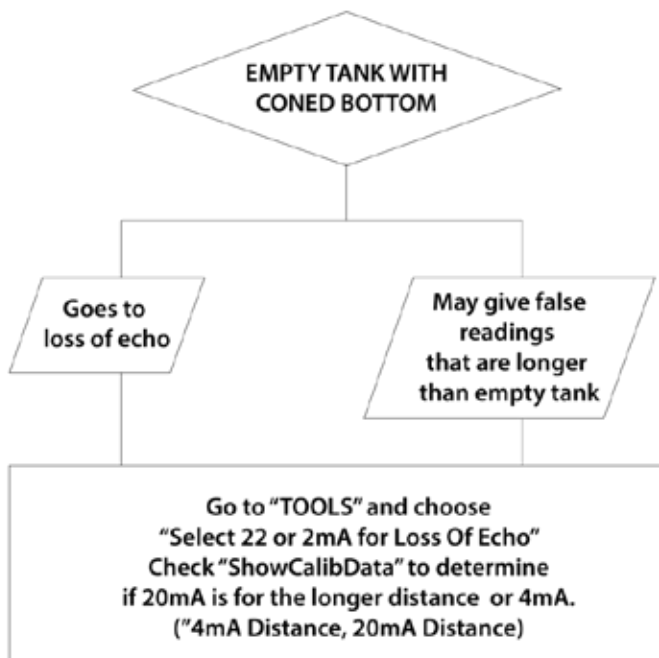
EMPTY TANK WITH CONED BOTTOM

Goes to loss of echo

May give false readings that are longer than empty tank

Go to "TOOLS" and choose
"Select 22 or 2mA for Loss Of Echo"
Check "ShowCalibData" to determine
if 20mA is for the longer distance or 4mA.
("4mA Distance, 20mA Distance)